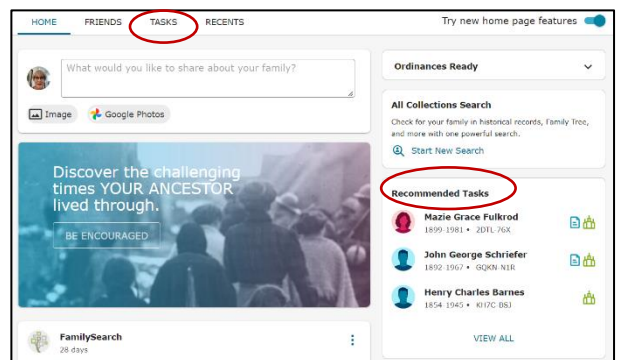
HOME FRIENDS TASKS RECENTS

Try new home page features

What would you like to share about your family?

Image Google Photos

Discover the challenging times YOUR ANCESTOR lived through.

BE ENCOURAGED

FamilySearch
28 days

Ordinances Ready

All Collections Search

Check for your family in historical records, Family Tree, and more with one powerful search.

Start New Search

Recommended Tasks

Mazie Grace Fulkrod
1899-1981 • 2DTL-76X

John George Schriefer
1892-1967 • GQKN-N1R

Henry Charles Barnes
1854-1945 • KH7C-B8J

VIEW ALL